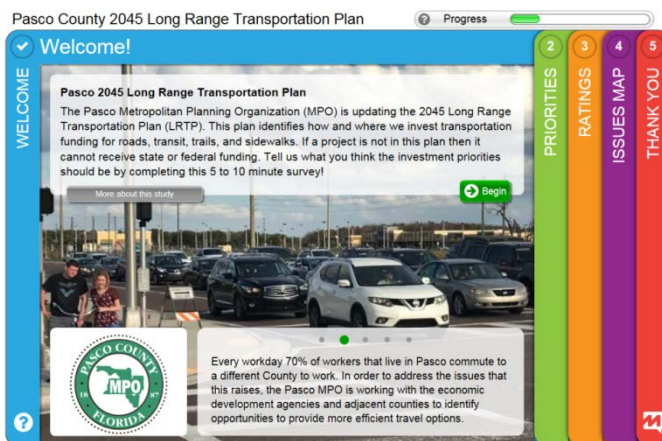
Pasco County 2045 Long Range Transportation Plan

Progress

Welcome!

WELCOME

Pasco 2045 Long Range Transportation Plan

The Pasco Metropolitan Planning Organization (MPO) is updating the 2045 Long Range Transportation Plan (LRTP). This plan identifies how and where we invest transportation funding for roads, transit, trails, and sidewalks. If a project is not in this plan then it cannot receive state or federal funding. Tell us what you think the investment priorities should be by completing this 5 to 10 minute survey!

More about this study

Begin

2 PRIORITIES

3 RATINGS

4 ISSUES MAP

5 THANK YOU

PASCO COUNTY MPO FLORIDA 18 87

Every workday 70% of workers that live in Pasco commute to a different County to work. In order to address the issues that this raises, the Pasco MPO is working with the economic development agencies and adjacent counties to identify opportunities to provide more efficient travel options.